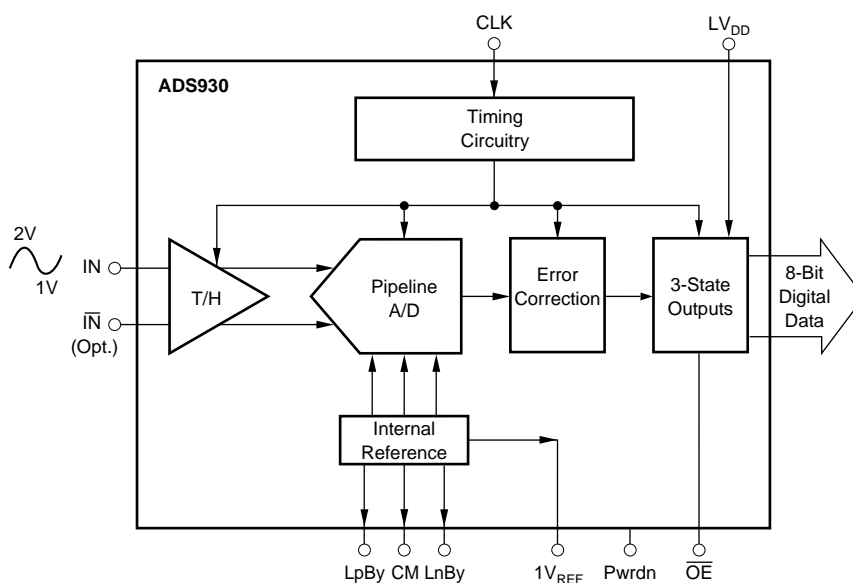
CLK

$LV_{DD}$

ADS930

Timing Circuitry

2V

1V

IN

$\overline{IN}$

(Opt.)

T/H

Pipeline A/D

Error Correction

3-State Outputs

8-Bit Digital Data

Internal Reference

LpBy CM LnBy

$1V_{REF}$

Pwrdn

$\overline{OE}$